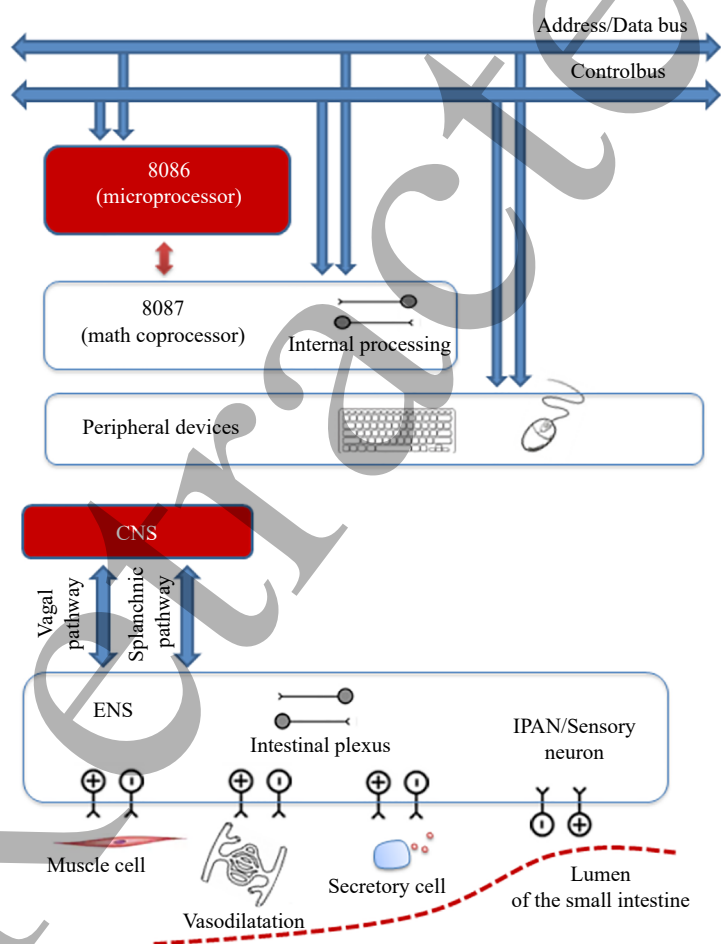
Address/Data bus

Controlbus

8086
(microprocessor)

8087
(math coprocessor)

Internal processing

Peripheral devices

CNS

Vagal pathway

Splanchnic pathway

ENS

Intestinal plexus

IPAN/Sensory neuron

Muscle cell

Vasodilatation

Secretory cell

Lumen
of the small intestine